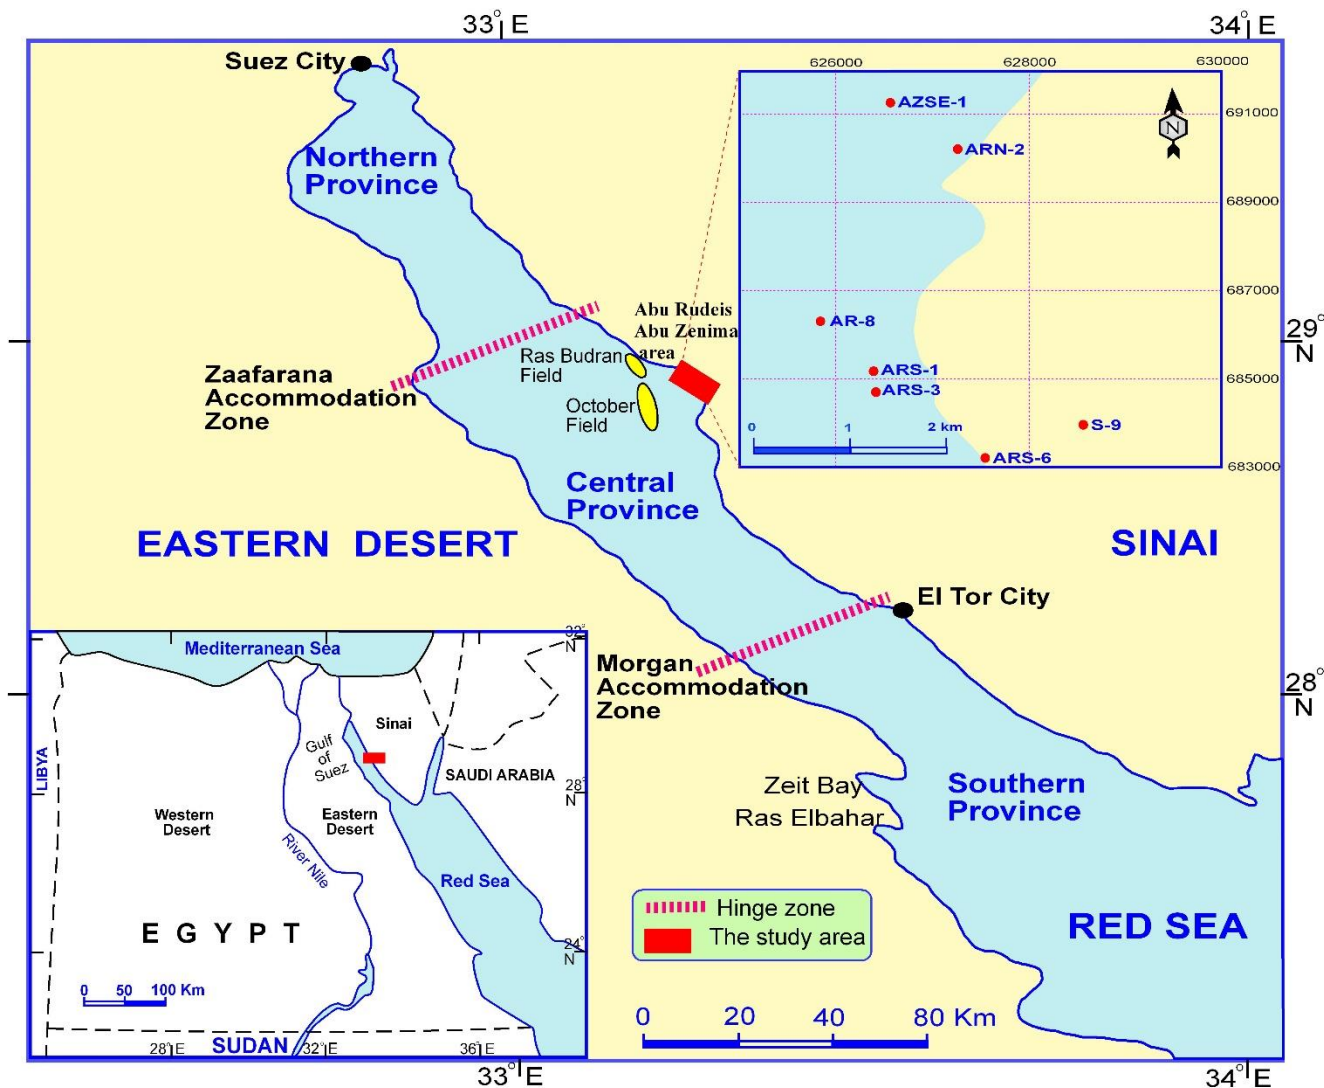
$33^{\circ}$E
$34^{\circ}$E

Suez City

Northern Province

626000
628000
630000
AZSE-1
691000
ARN-2
N
689000
687000
AR-8
ARS-1
685000
ARS-3
0
1
2 km
S-9
ARS-6
683000

Abu Rudeis
Abu Zenima
area

Ras Budran
Field

October
Field

Zaafarana
Accommodation
Zone

$29^{\circ}$
N

Central
Province

EASTERN DESERT

SINAI

El Tor City

Mediterranean Sea
$32^{\circ}$
N
Sinai
Gulf of Suez
SAUDI ARABIA
$28^{\circ}$
N
LIBYA
Western Desert
Eastern Desert
River Nile
Red Sea
E G Y P T
$24^{\circ}$
N
0 50 100 Km
$28^{\circ}$E
SUDAN
$32^{\circ}$E
$36^{\circ}$E

Morgan
Accommodation
Zone

$28^{\circ}$
N

Zeit Bay
Ras Elbahar

Southern
Province

Hinge zone
The study area

RED SEA

0 20 40 80 Km

$33^{\circ}$E
$34^{\circ}$E